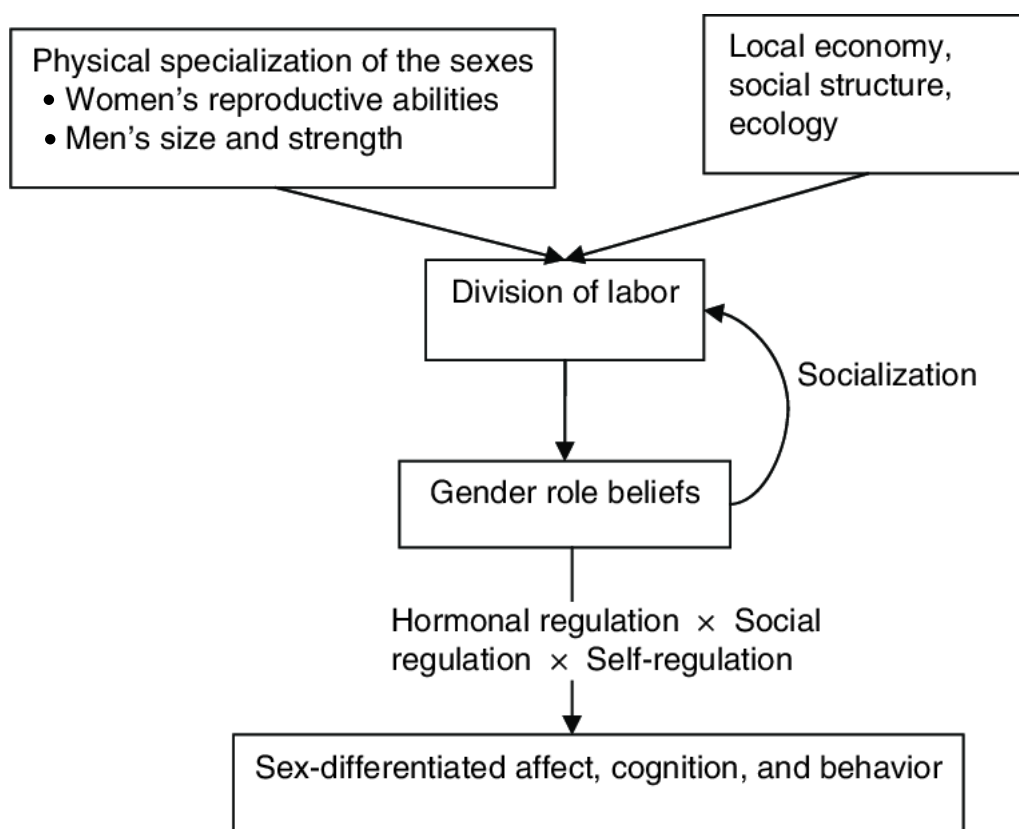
Physical specialization of the sexes
• Women's reproductive abilities
• Men's size and strength

Local economy, social structure, ecology

Division of labor

Socialization

Gender role beliefs

Hormonal regulation × Social regulation × Self-regulation

Sex-differentiated affect, cognition, and behavior